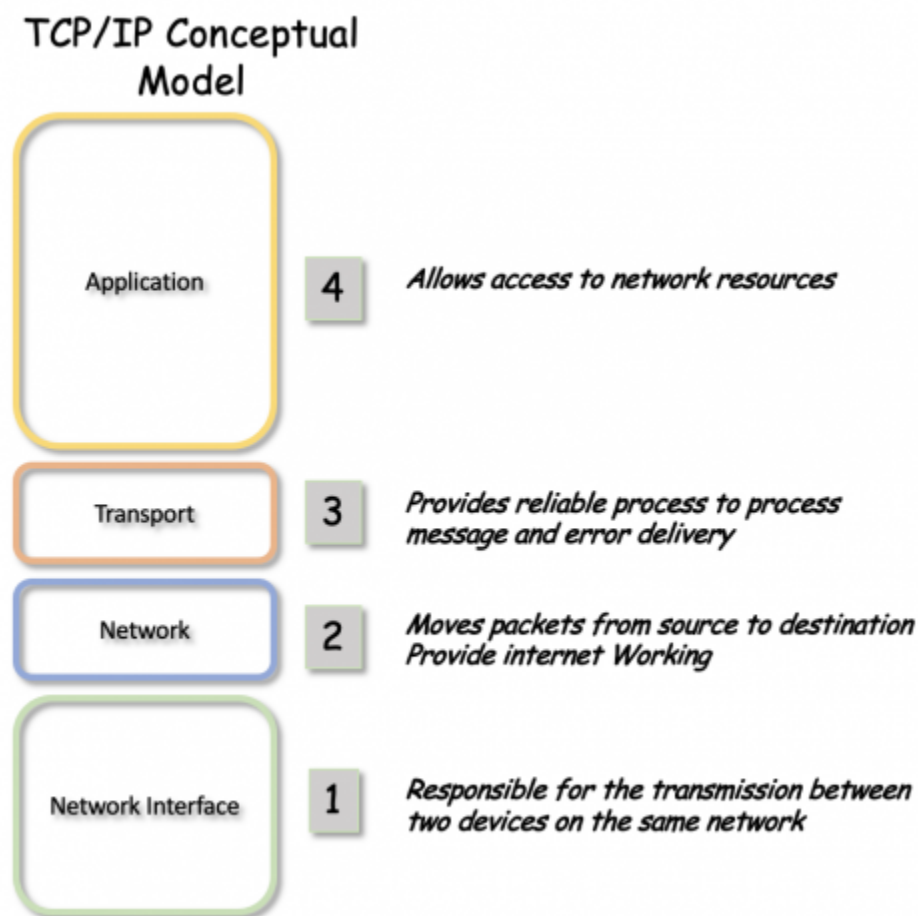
TCP/IP Conceptual Model

Application

4

Allows access to network resources

Transport

3

Provides reliable process to process message and error delivery

Network

2

Moves packets from source to destination
Provide internet Working

Network Interface

1

Responsible for the transmission between two devices on the same network